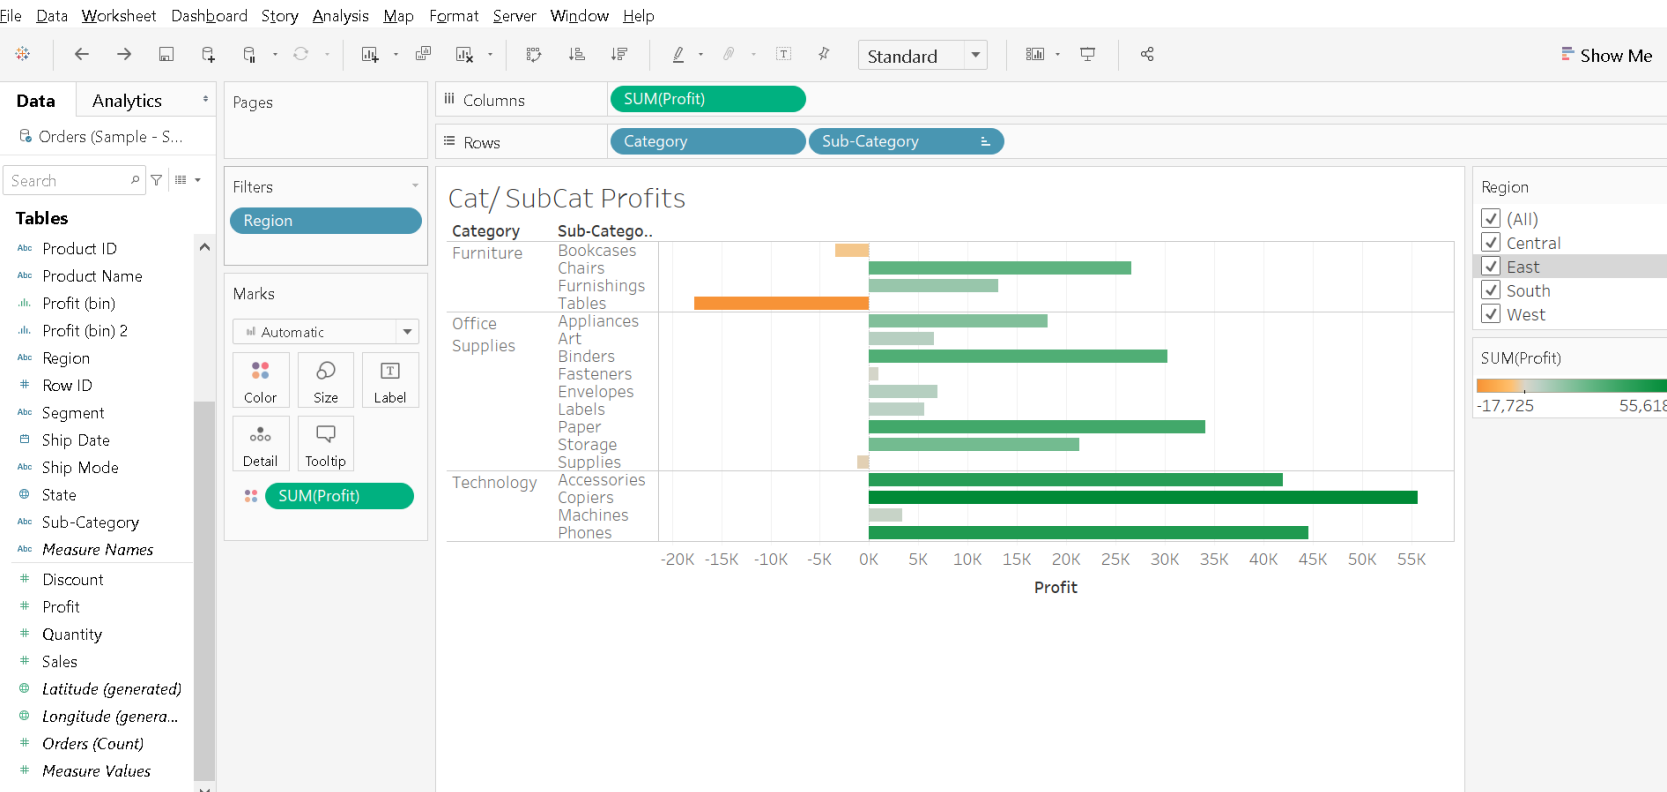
File Data Worksheet Dashboard Story Analysis Map Format Server Window Help

Standard

Show Me

Data Analytics

Orders (Sample - S...

Search

Tables

Product ID
Product Name
Profit (bin)
Profit (bin) 2
Region
Row ID
Segment
Ship Date
Ship Mode
State
Sub-Category
Measure Names
Discount
Profit
Quantity
Sales
Latitude (generated)
Longitude (genera...
Orders (Count)
Measure Values

Pages

Filters

Region

Marks

Automatic

Color Size Label

Detail Tooltip

SUM(Profit)

Columns SUM(Profit)

Rows Category Sub-Category

Cat/ SubCat Profits

| Category | Sub-Catego.. |
|---|---|
| Furniture | Bookcases |
| | Chairs |
| | Furnishings |
| | Tables |
| Office Supplies | Appliances |
| | Art |
| | Binders |
| | Fasteners |
| | Envelopes |
| | Labels |
| | Paper |
| | Storage |
| | Supplies |
| Technology | Accessories |
| | Copiers |
| | Machines |
| | Phones |

-20K -15K -10K -5K 0K 5K 10K 15K 20K 25K 30K 35K 40K 45K 50K 55K

Profit

Region

(All)
Central
East
South
West

SUM(Profit)

-17,725 55,618